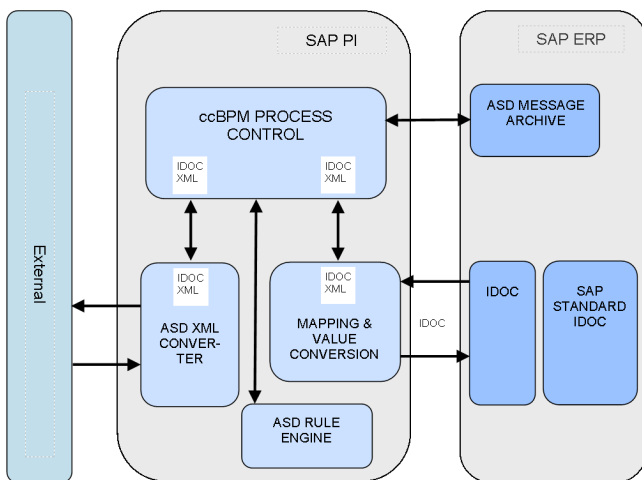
External

SAP PI

ccBPM PROCESS CONTROL

IDOC XML

IDOC XML

IDOC XML

ASD XML CONVERTER

IDOC XML

MAPPING & VALUE CONVERSION

ASD RULE ENGINE

SAP ERP

ASD MESSAGE ARCHIVE

IDOC

IDOC

SAP STANDARD IDOC